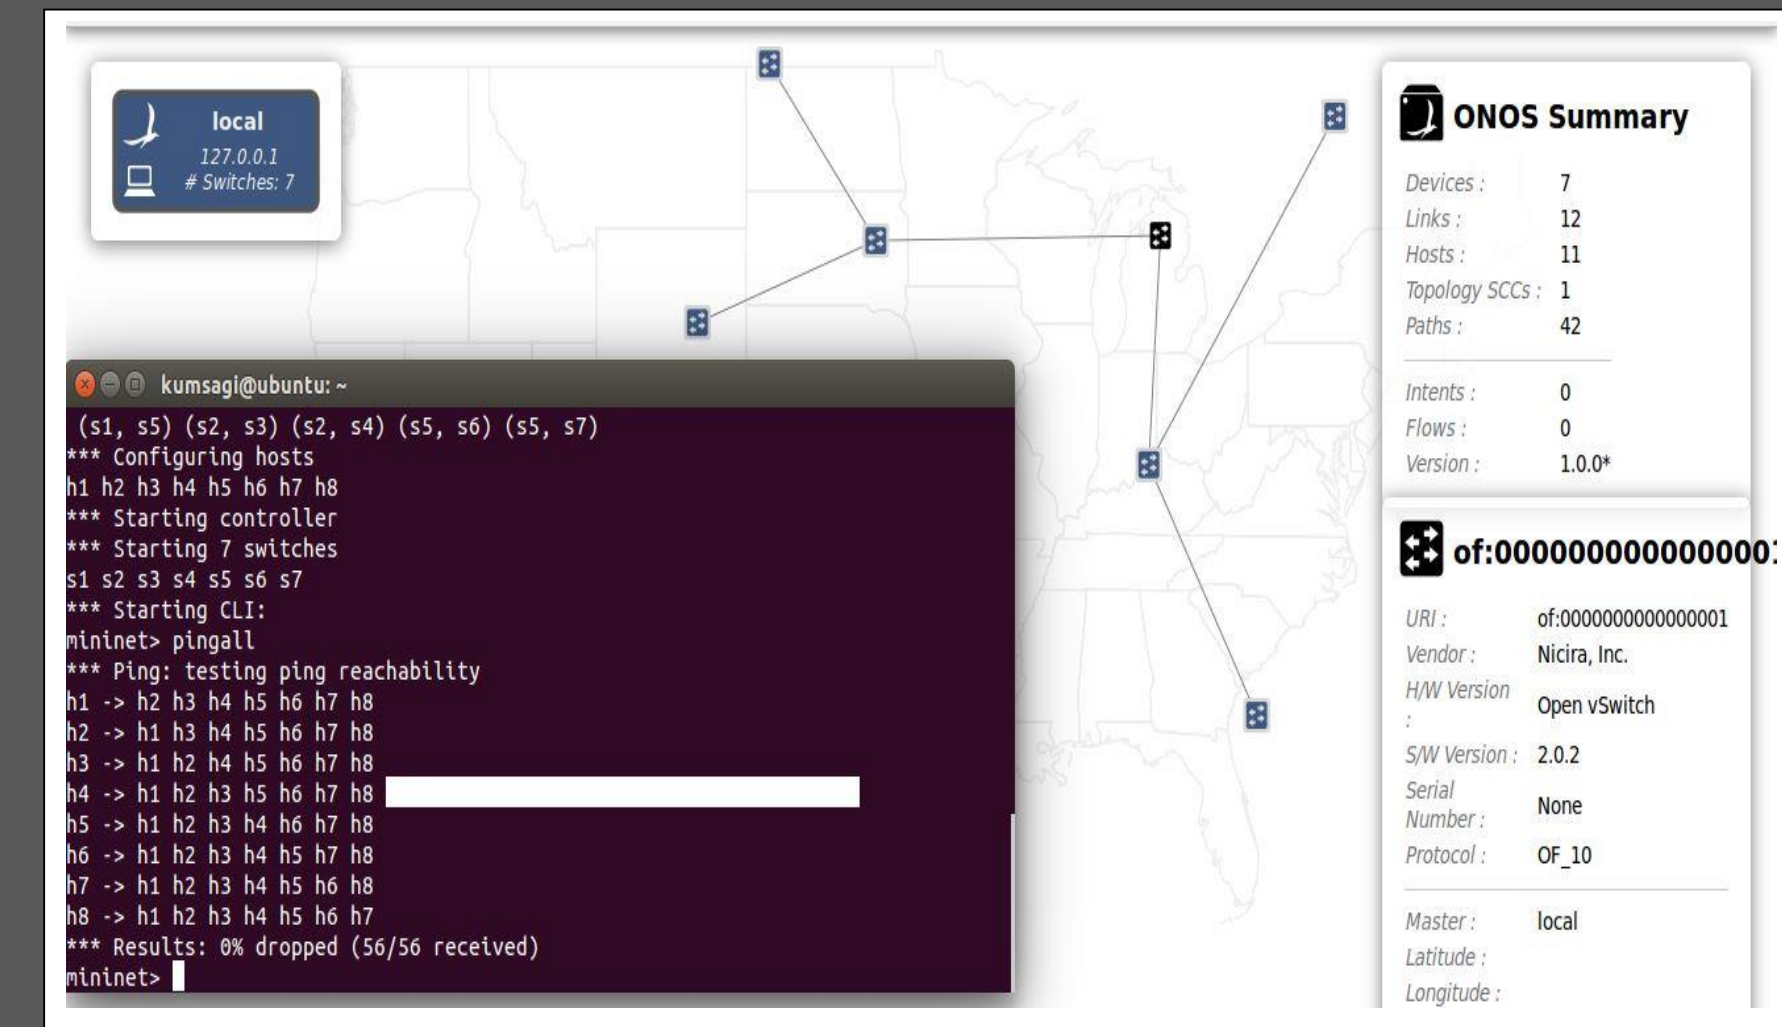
local
127.0.0.1
# Switches: 7

kumsagi@ubuntu: ~

(s1, s5) (s2, s3) (s2, s4) (s5, s6) (s5, s7)
*** Configuring hosts
h1 h2 h3 h4 h5 h6 h7 h8
*** Starting controller
*** Starting 7 switches
s1 s2 s3 s4 s5 s6 s7
*** Starting CLI:
mininet> pingall
*** Ping: testing ping reachability
h1 -> h2 h3 h4 h5 h6 h7 h8
h2 -> h1 h3 h4 h5 h6 h7 h8
h3 -> h1 h2 h4 h5 h6 h7 h8
h4 -> h1 h2 h3 h5 h6 h7 h8
h5 -> h1 h2 h3 h4 h6 h7 h8
h6 -> h1 h2 h3 h4 h5 h7 h8
h7 -> h1 h2 h3 h4 h5 h6 h8
h8 -> h1 h2 h3 h4 h5 h6 h7
*** Results: 0% dropped (56/56 received)
mininet>

ONOS Summary

| | |
|---|---|
| Devices : | 7 |
| Links : | 12 |
| Hosts : | 11 |
| Topology SCCs : | 1 |
| Paths : | 42 |
| Intents : | 0 |
| Flows : | 0 |
| Version : | 1.0.0* |

of:000000000000000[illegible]

| | |
|---|---|
| URI : | of:0000000000000001 |
| Vendor : | Nicira, Inc. |
| H/W Version : | Open vSwitch |
| S/W Version : | 2.0.2 |
| Serial Number : | None |
| Protocol : | OF_10 |
| Master : | local |
| Latitude : | |
| Longitude : | |